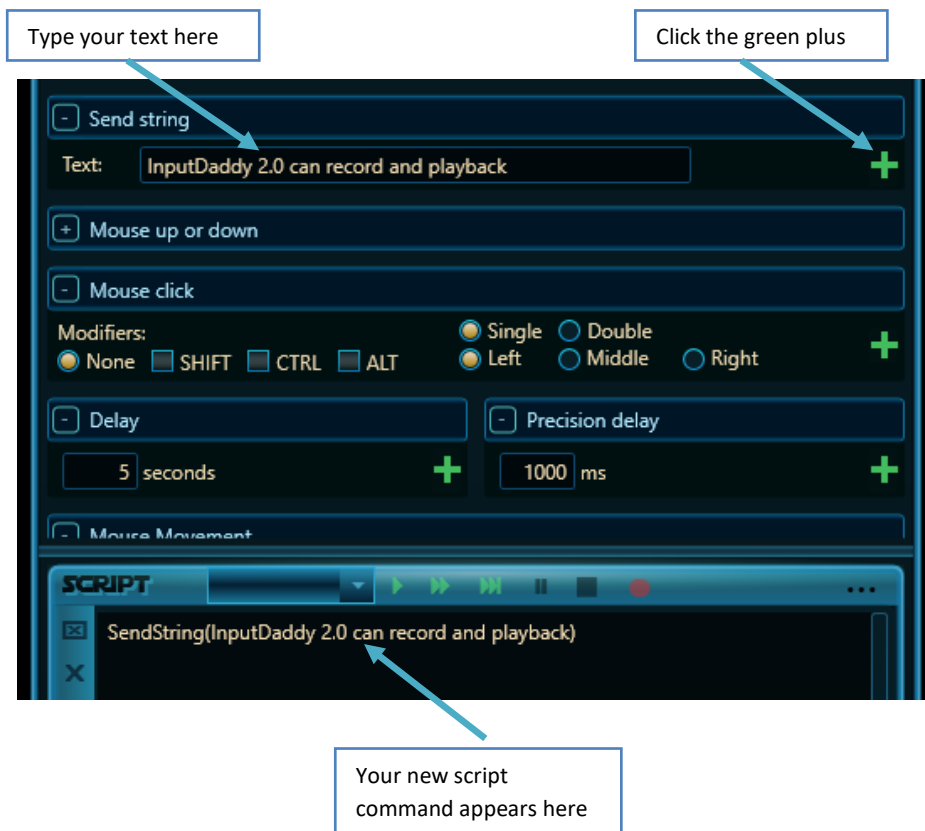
Type your text here

Click the green plus

- Send string

Text: InputDaddy 2.0 can record and playback

+ Mouse up or down

- Mouse click

Modifiers:
None SHIFT CTRL ALT

Single Double
Left Middle Right

- Delay

5 seconds

- Precision delay

1000 ms

- Mouse Movement

SCRIPT

...

SendString(InputDaddy 2.0 can record and playback)

X

Your new script command appears here